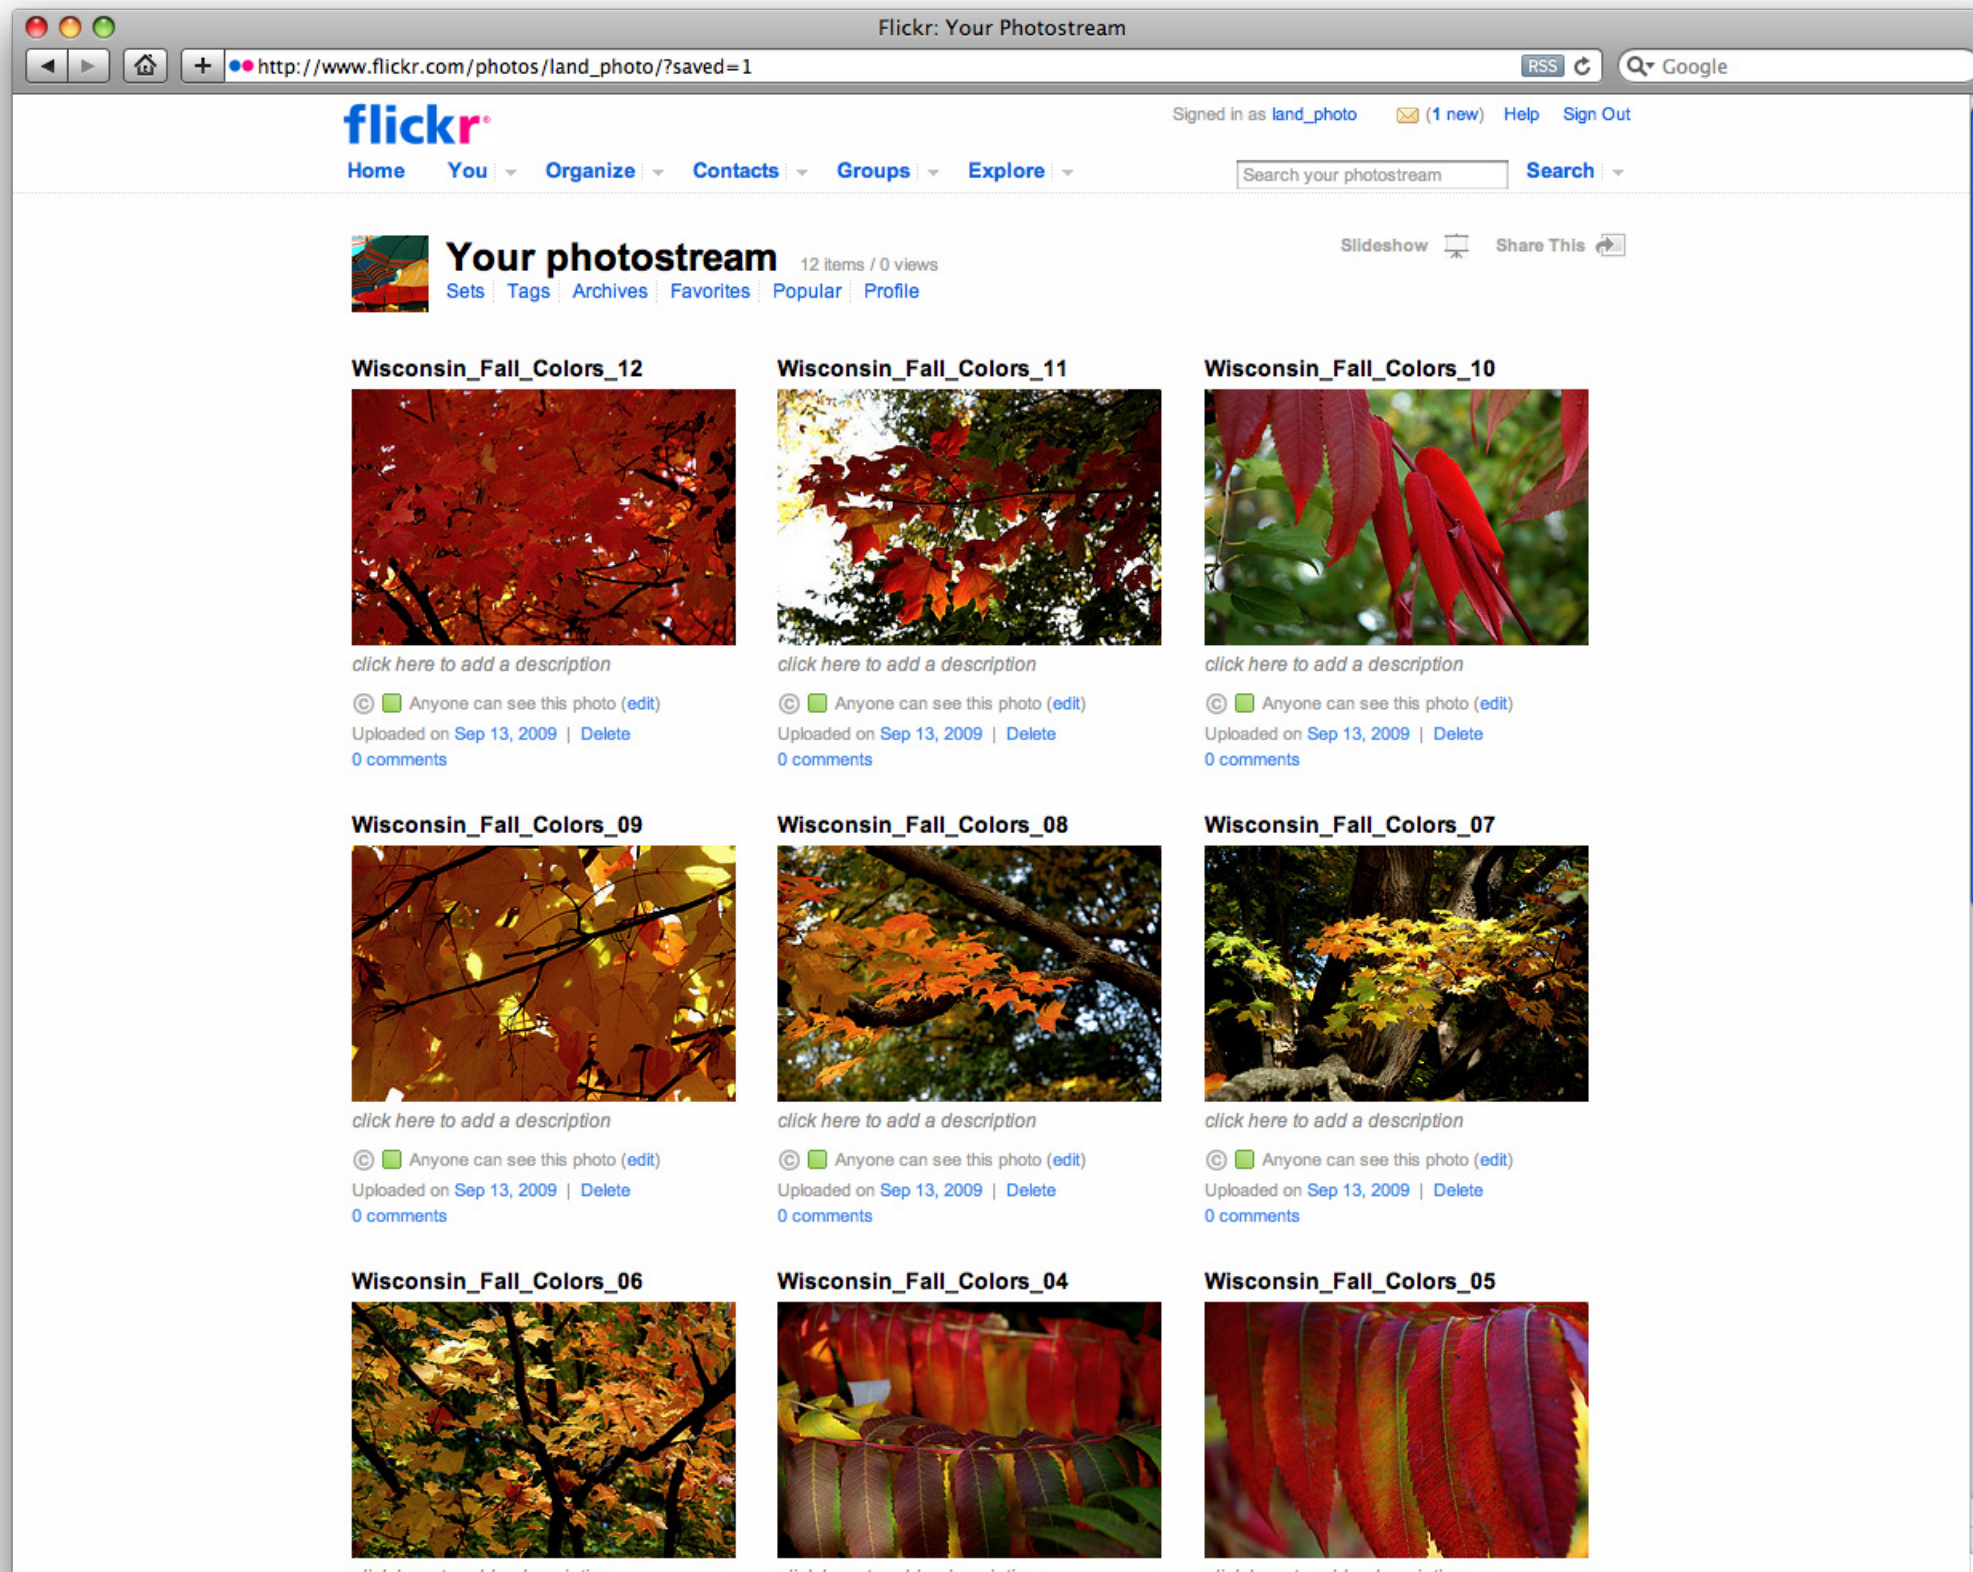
Flickr: Your Photostream

http://www.flickr.com/photos/land_photo/?saved=1

RSS

Google

flickr

Signed in as land_photo (1 new) Help Sign Out

Home You Organize Contacts Groups Explore

Search your photostream Search

Your photostream 12 items / 0 views

Sets Tags Archives Favorites Popular Profile

Slideshow Share This

Wisconsin_Fall_Colors_12

click here to add a description

Anyone can see this photo (edit)

Uploaded on Sep 13, 2009 | Delete

0 comments

Wisconsin_Fall_Colors_11

click here to add a description

Anyone can see this photo (edit)

Uploaded on Sep 13, 2009 | Delete

0 comments

Wisconsin_Fall_Colors_10

click here to add a description

Anyone can see this photo (edit)

Uploaded on Sep 13, 2009 | Delete

0 comments

Wisconsin_Fall_Colors_09

click here to add a description

Anyone can see this photo (edit)

Uploaded on Sep 13, 2009 | Delete

0 comments

Wisconsin_Fall_Colors_08

click here to add a description

Anyone can see this photo (edit)

Uploaded on Sep 13, 2009 | Delete

0 comments

Wisconsin_Fall_Colors_07

click here to add a description

Anyone can see this photo (edit)

Uploaded on Sep 13, 2009 | Delete

0 comments

Wisconsin_Fall_Colors_06

Wisconsin_Fall_Colors_04

Wisconsin_Fall_Colors_05

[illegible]